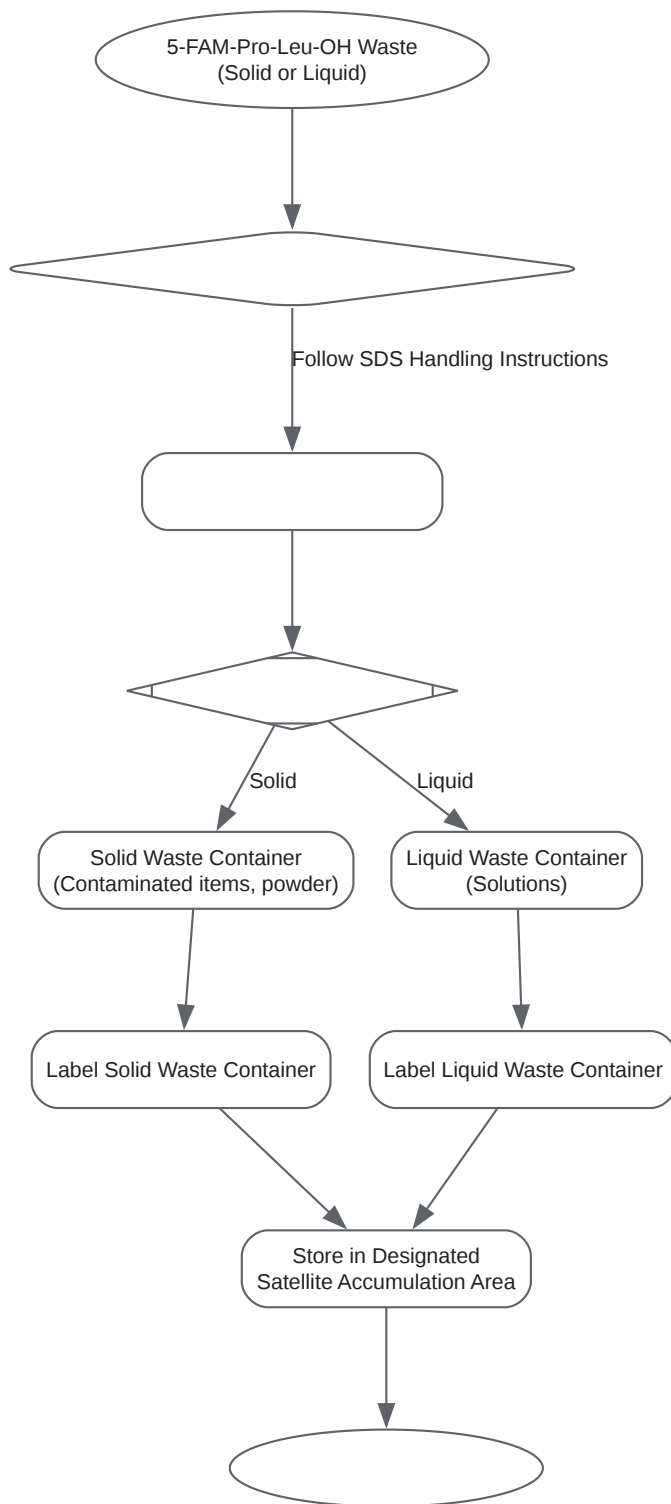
5-FAM-Pro-Leu-OH Waste
(Solid or Liquid)

Follow SDS Handling Instructions

Solid

Liquid

Solid Waste Container
(Contaminated items, powder)

Liquid Waste Container
(Solutions)

Label Solid Waste Container

Label Liquid Waste Container

Store in Designated
Satellite Accumulation Area